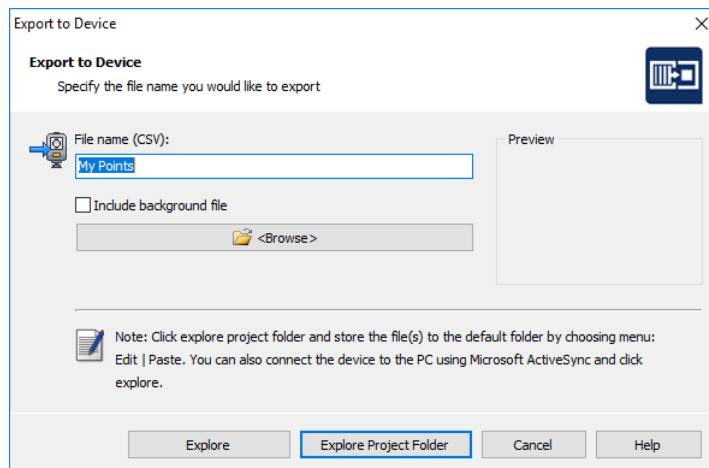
Export to Device

Export to Device

Specify the file name you would like to export

File name (CSV):

My Points

Include background file

<Browse>

Preview

Note: Click explore project folder and store the file(s) to the default folder by choosing menu: Edit | Paste. You can also connect the device to the PC using Microsoft ActiveSync and click explore.

Explore

Explore Project Folder

Cancel

Help